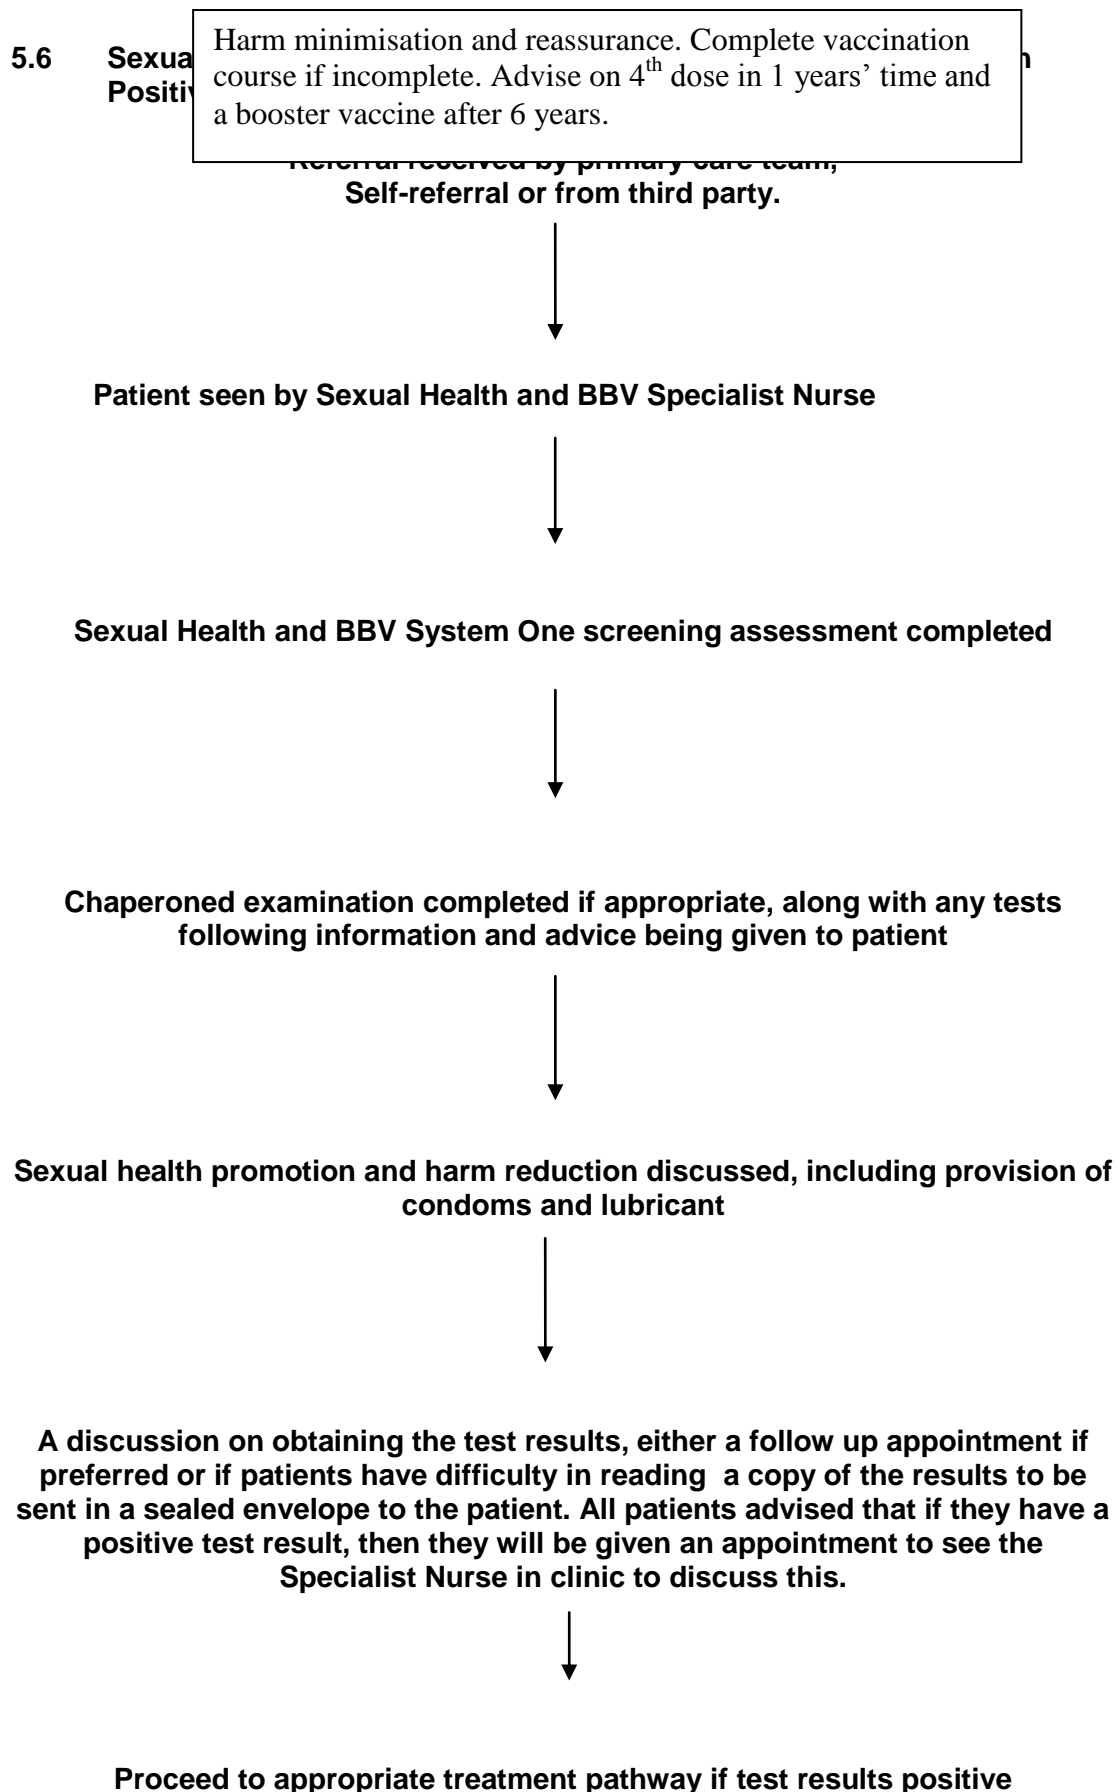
5.6 Sexua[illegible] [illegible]h Positiv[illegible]

Harm minimisation and reassurance. Complete vaccination course if incomplete. Advise on $4^{th}$ dose in 1 years' time and a booster vaccine after 6 years.

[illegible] team, Self-referral or from third party.

Patient seen by Sexual Health and BBV Specialist Nurse

Sexual Health and BBV System One screening assessment completed

Chaperoned examination completed if appropriate, along with any tests following information and advice being given to patient

Sexual health promotion and harm reduction discussed, including provision of condoms and lubricant

A discussion on obtaining the test results, either a follow up appointment if preferred or if patients have difficulty in reading a copy of the results to be sent in a sealed envelope to the patient. All patients advised that if they have a positive test result, then they will be given an appointment to see the Specialist Nurse in clinic to discuss this.

Proceed to appropriate treatment pathway if test results positive